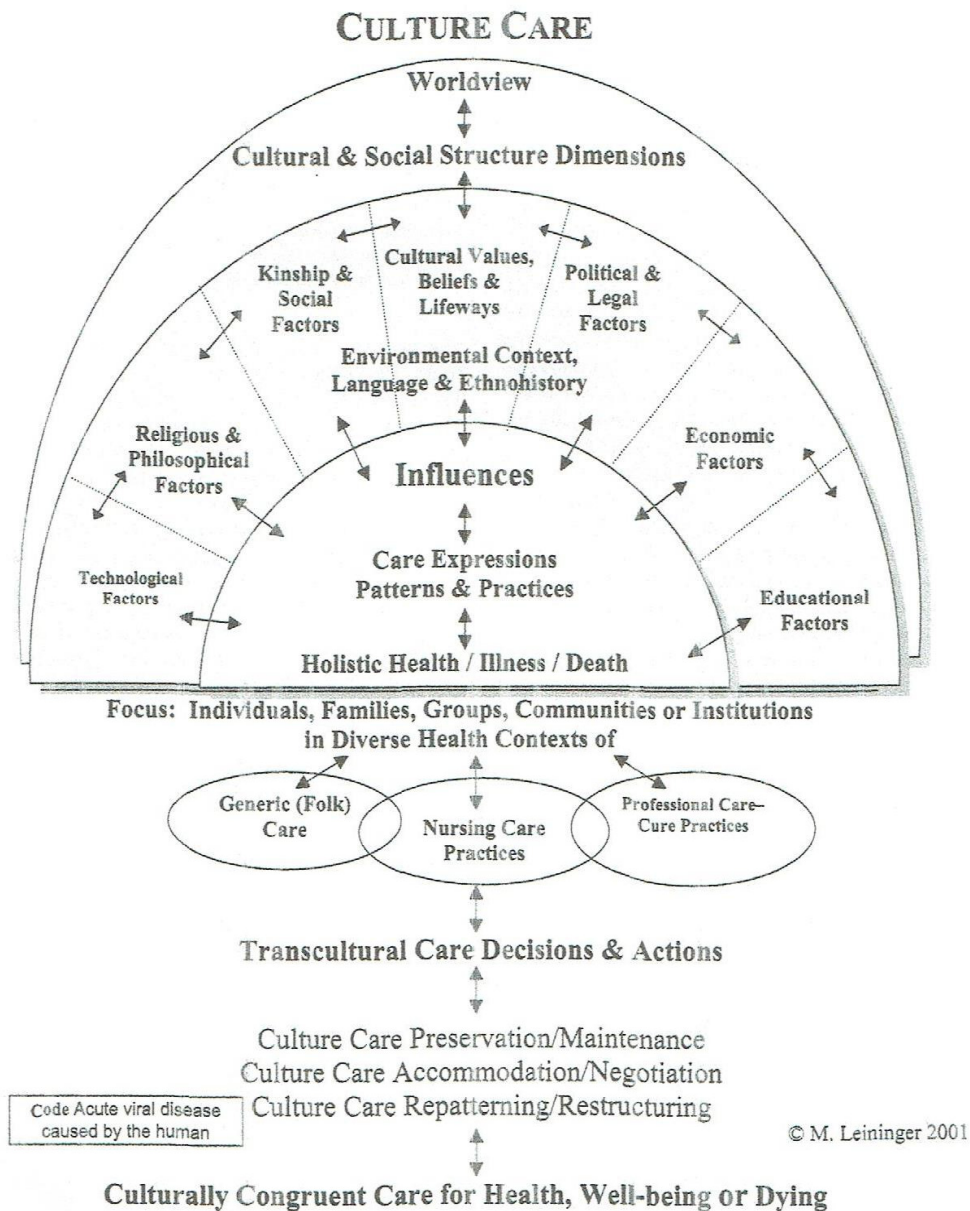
CULTURE CARE

Worldview

Cultural & Social Structure Dimensions

Kinship & Social Factors

Cultural Values, Beliefs & Lifeways

Political & Legal Factors

Environmental Context, Language & Ethnohistory

Religious & Philosophical Factors

Influences

Economic Factors

Technological Factors

Care Expressions Patterns & Practices

Educational Factors

Holistic Health / Illness / Death

Focus: Individuals, Families, Groups, Communities or Institutions in Diverse Health Contexts of

Generic (Folk) Care

Nursing Care Practices

Professional Care–Cure Practices

Transcultural Care Decisions & Actions

Culture Care Preservation/Maintenance
Culture Care Accommodation/Negotiation
Culture Care Repatterning/Restructuring

Code Acute viral disease caused by the human

© M. Leininger 2001

Culturally Congruent Care for Health, Well-being or Dying